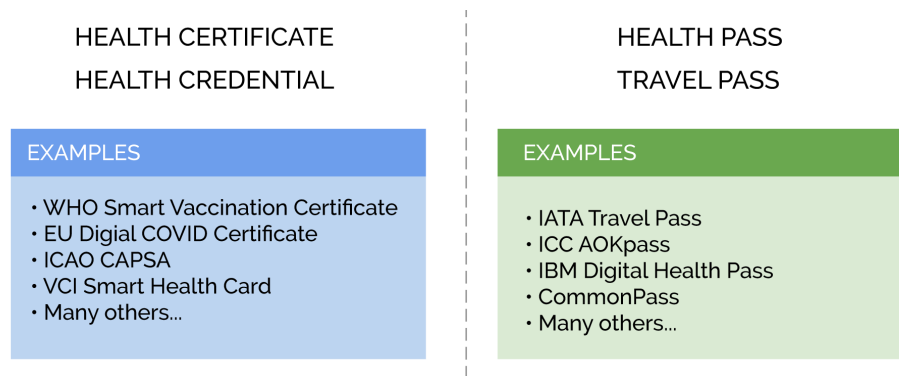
HEALTH CERTIFICATE
HEALTH CREDENTIAL

EXAMPLES

• WHO Smart Vaccination Certificate
• EU Digial COVID Certificate
• ICAO CAPSA
• VCI Smart Health Card
• Many others...

HEALTH PASS
TRAVEL PASS

EXAMPLES

• IATA Travel Pass
• ICC AOKpass
• IBM Digital Health Pass
• CommonPass
• Many others...